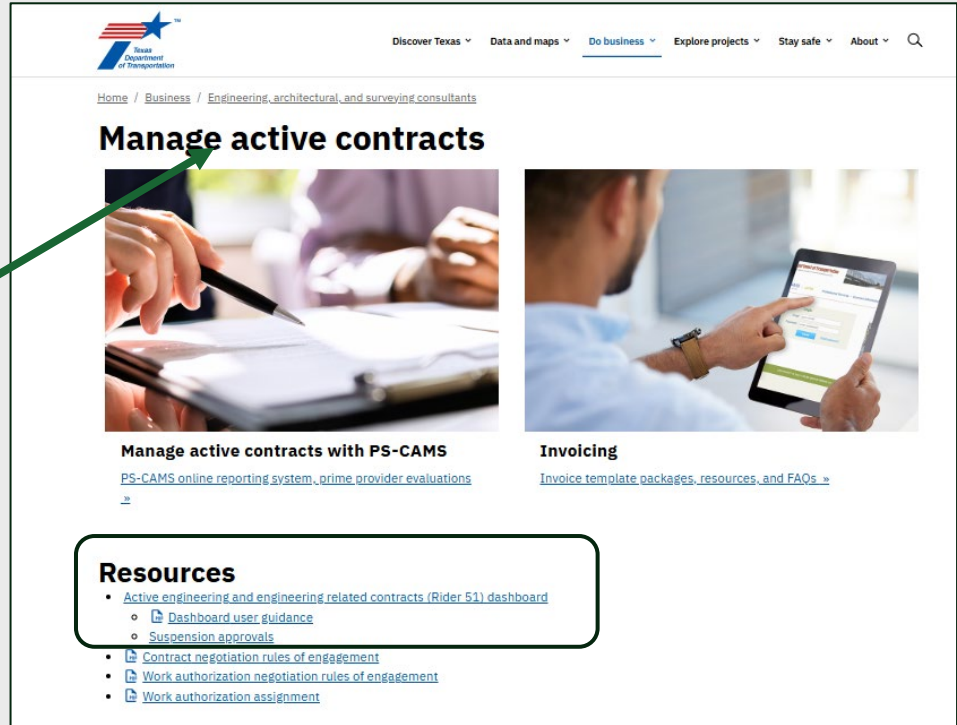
Texas Department of Transportation

Discover Texas ˅ Data and maps ˅ Do business ˅ Explore projects ˅ Stay safe ˅ About ˅

Home / Business / Engineering, architectural, and surveying consultants

# Manage active contracts

Manage active contracts with PS-CAMS

PS-CAMS online reporting system, prime provider evaluations »

Invoicing

Invoice template packages, resources, and FAQs »

Resources

- Active engineering and engineering related contracts (Rider 51) dashboard
  - Dashboard user guidance
  - Suspension approvals
- Contract negotiation rules of engagement
- Work authorization negotiation rules of engagement
- Work authorization assignment